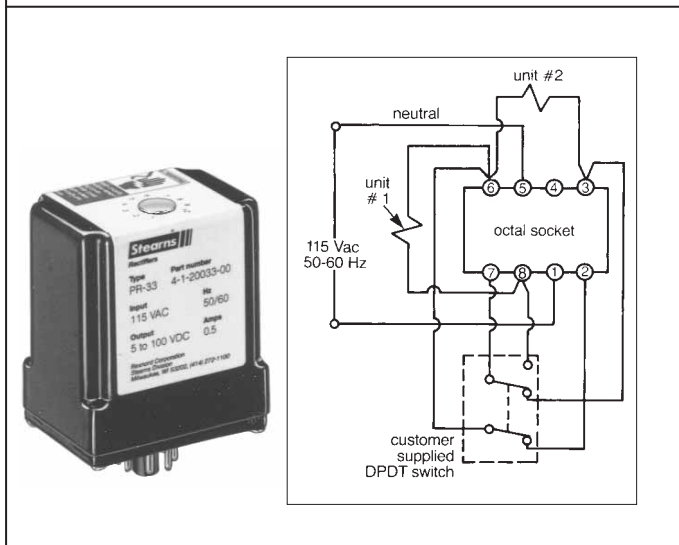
Stearns
Rectifiers
Type
PR-33
Part number
4-1-20033-00
Input
115 VAC
Hz
50/60
Output
5 to 100 VDC
Amps
0.5
Rexnord Corporation
Stearns Division
Milwaukee, WI 53202, (414) 272-1100

unit #2
neutral
unit
# 1
6
5
4
3
octal socket
115 Vac
50-60 Hz
7
8
1
2
customer
supplied
DPDT switch